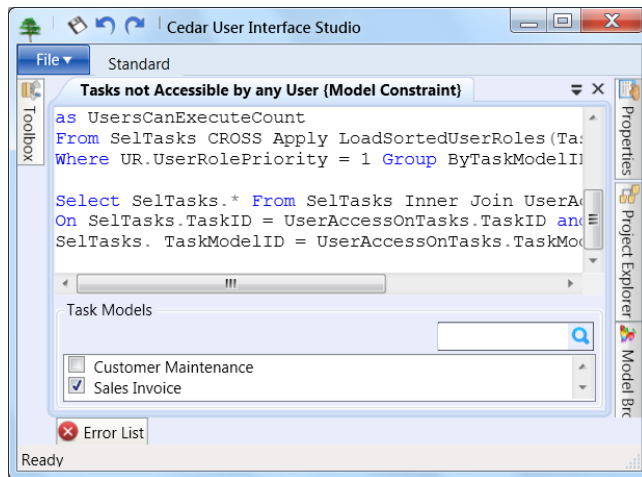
Cedar User Interface Studio

File ▾

Standard

Toolbox

Tasks not Accessible by any User {Model Constraint}

as UsersCanExecuteCount
From SelTasks CROSS Apply LoadSortedUserRoles(Ta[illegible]
Where UR.UserRolePriority = 1 Group ByTaskModelI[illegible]

Select SelTasks.* From SelTasks Inner Join UserA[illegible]
On SelTasks.TaskID = UserAccessOnTasks.TaskID and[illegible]
SelTasks. TaskModelID = UserAccessOnTasks.TaskMo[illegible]

Task Models

Customer Maintenance
Sales Invoice

Properties

Project Explorer

Model Br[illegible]

Error List

Ready